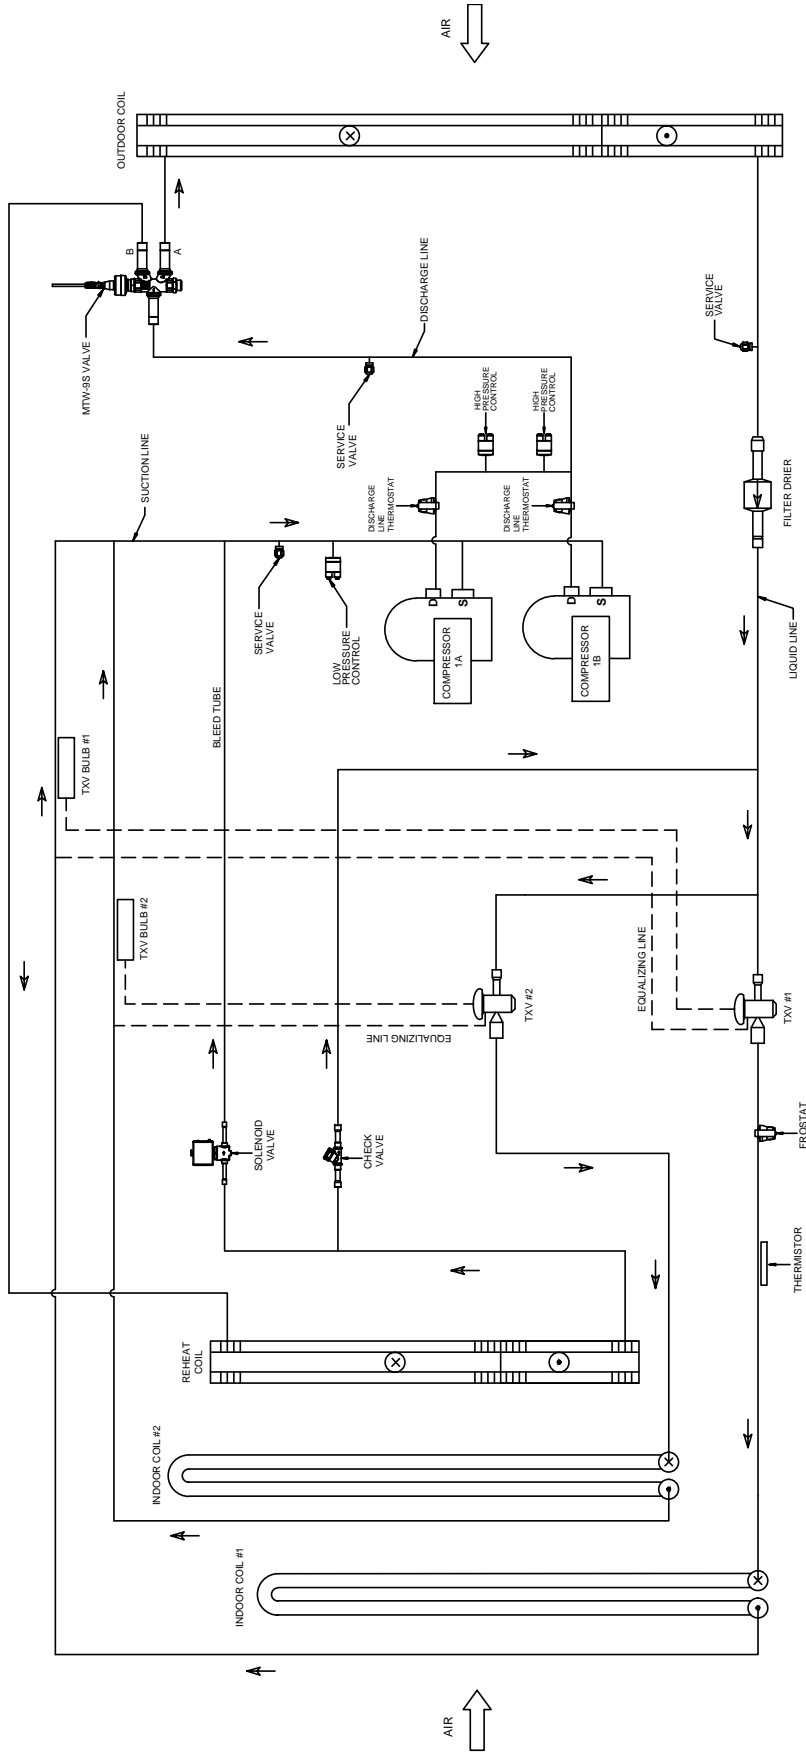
AIR

OUTDOOR COIL

B

A

MTW-9S VALVE

DISCHARGE LINE

SERVICE VALVE

HIGH PRESSURE CONTROL

HIGH PRESSURE CONTROL

SERVICE VALVE

FILTER DRIER

SUCTION LINE

DISCHARGE LINE THERMOSTAT

DISCHARGE LINE THERMOSTAT

SERVICE VALVE

LOW PRESSURE CONTROL

D

S

COMPRESSOR 1A

D

S

COMPRESSOR 1B

LIQUID LINE

TXV BULB #1

BLEED TUBE

TXV BULB #2

EQUALIZING LINE

TXV #2

EQUALIZING LINE

TXV #1

SOLENOID VALVE

CHECK VALVE

FROSTAT

THERMISTOR

REHEAT COIL

INDOOR COIL #2

INDOOR COIL #1

AIR